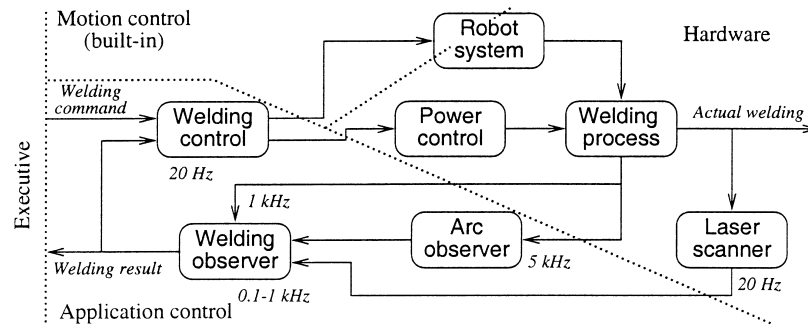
Motion control (built-in)

Robot system

Hardware

Welding command

Welding control

Power control

Welding process

Actual welding

Executive

20 Hz

1 kHz

Arc observer

Laser scanner

Welding result

Welding observer

5 kHz

0.1-1 kHz

20 Hz

Application control